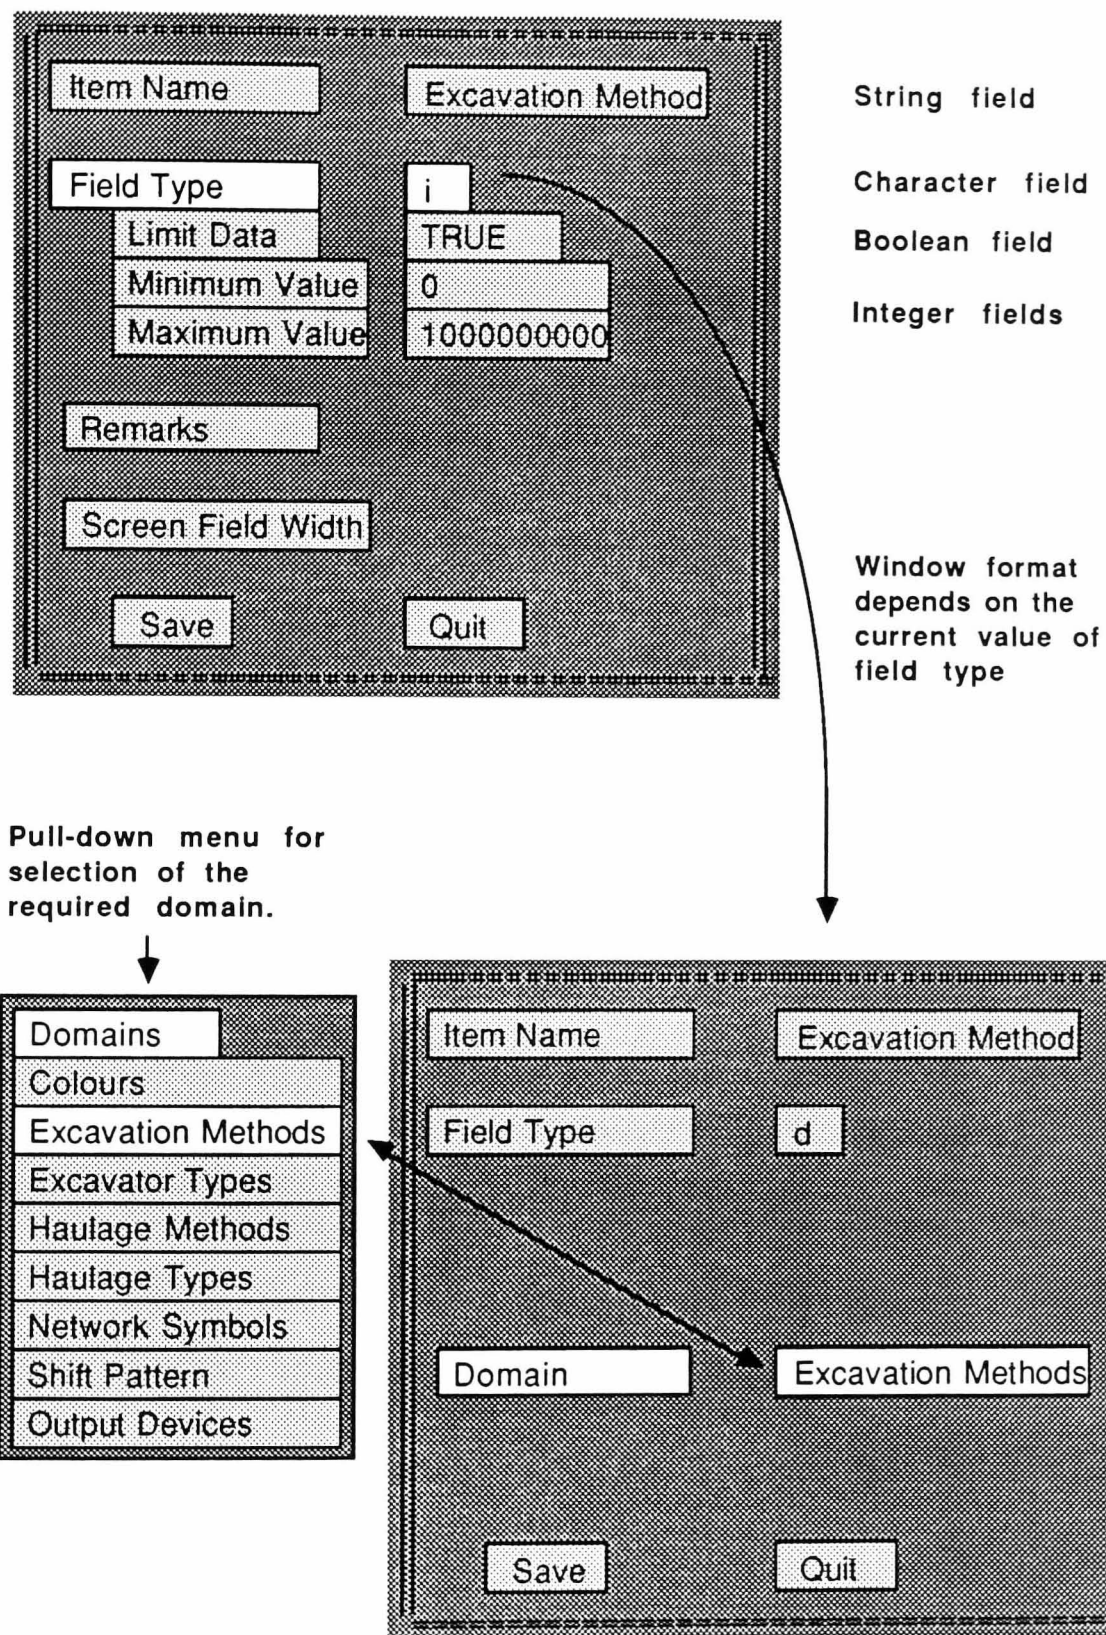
Item Name
Excavation Method
Field Type
i
Limit Data
TRUE
Minimum Value
0
Maximum Value
1000000000
Remarks
Screen Field Width
Save
Quit

String field

Character field

Boolean field

Integer fields

Window format depends on the current value of field type

Pull-down menu for selection of the required domain.

Domains
Colours
Excavation Methods
Excavator Types
Haulage Methods
Haulage Types
Network Symbols
Shift Pattern
Output Devices

Item Name
Excavation Method
Field Type
d
Domain
Excavation Methods
Save
Quit